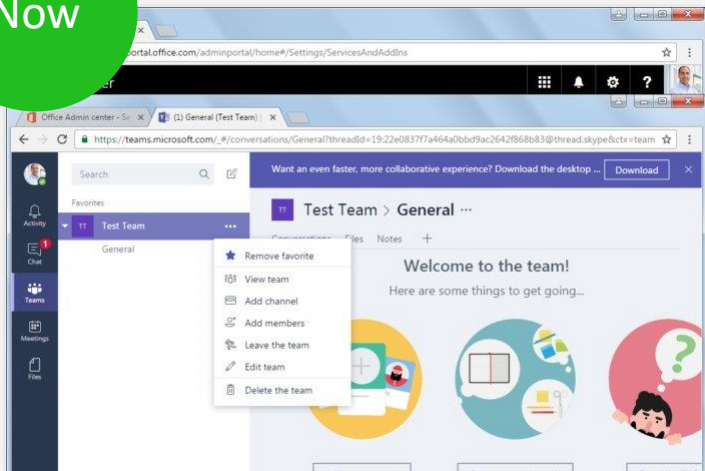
Now

portal.office.com/adminportal/home#/Settings/ServicesAndAddIns

er

Office Admin center - Se ×
(1) General (Test Team) ×

https://teams.microsoft.com/_#/conversations/General?threadId=19:22e0837f7a464a0bbd9ac2642f868b83@thread.skype&ctx=team

Search

Want an even faster, more collaborative experience? Download the desktop ...
Download

Activity
Chat
Teams
Meetings
Files

Favorites

TT Test Team ...

General

TT Test Team > General ...

Conversations Files Notes +

Remove favorite
View team
Add channel
Add members
Leave the team
Edit team
Delete the team

Welcome to the team!

Here are some things to get going...